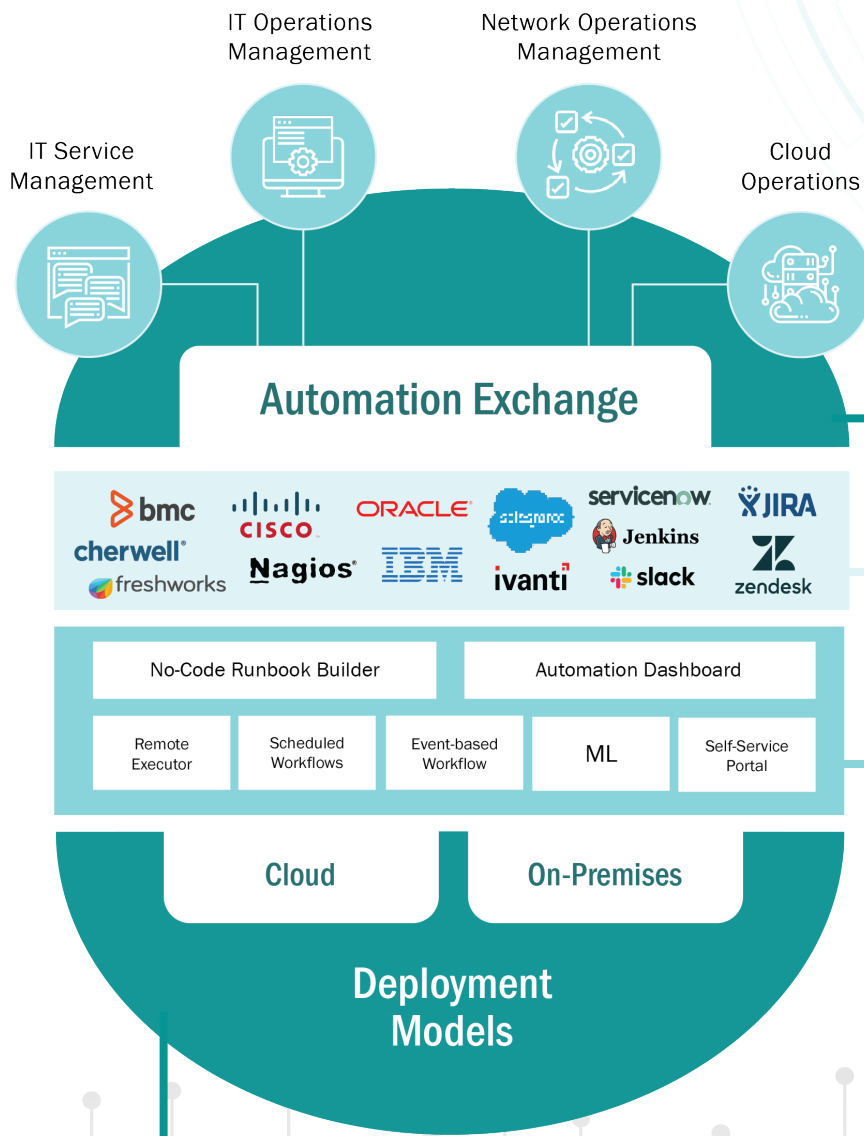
IT Operations Management

Network Operations Management

IT Service Management

Cloud Operations

Automation Exchange

bmc

cisco

ORACLE

salesforce

servicenow

JIRA

cherwell

Jenkins

freshworks

Nagios

IBM

ivanti

slack

zendesk

No-Code Runbook Builder

Automation Dashboard

Remote Executor

Scheduled Workflows

Event-based Workflow

ML

Self-Service Portal

Cloud

On-Premises

Deployment Models